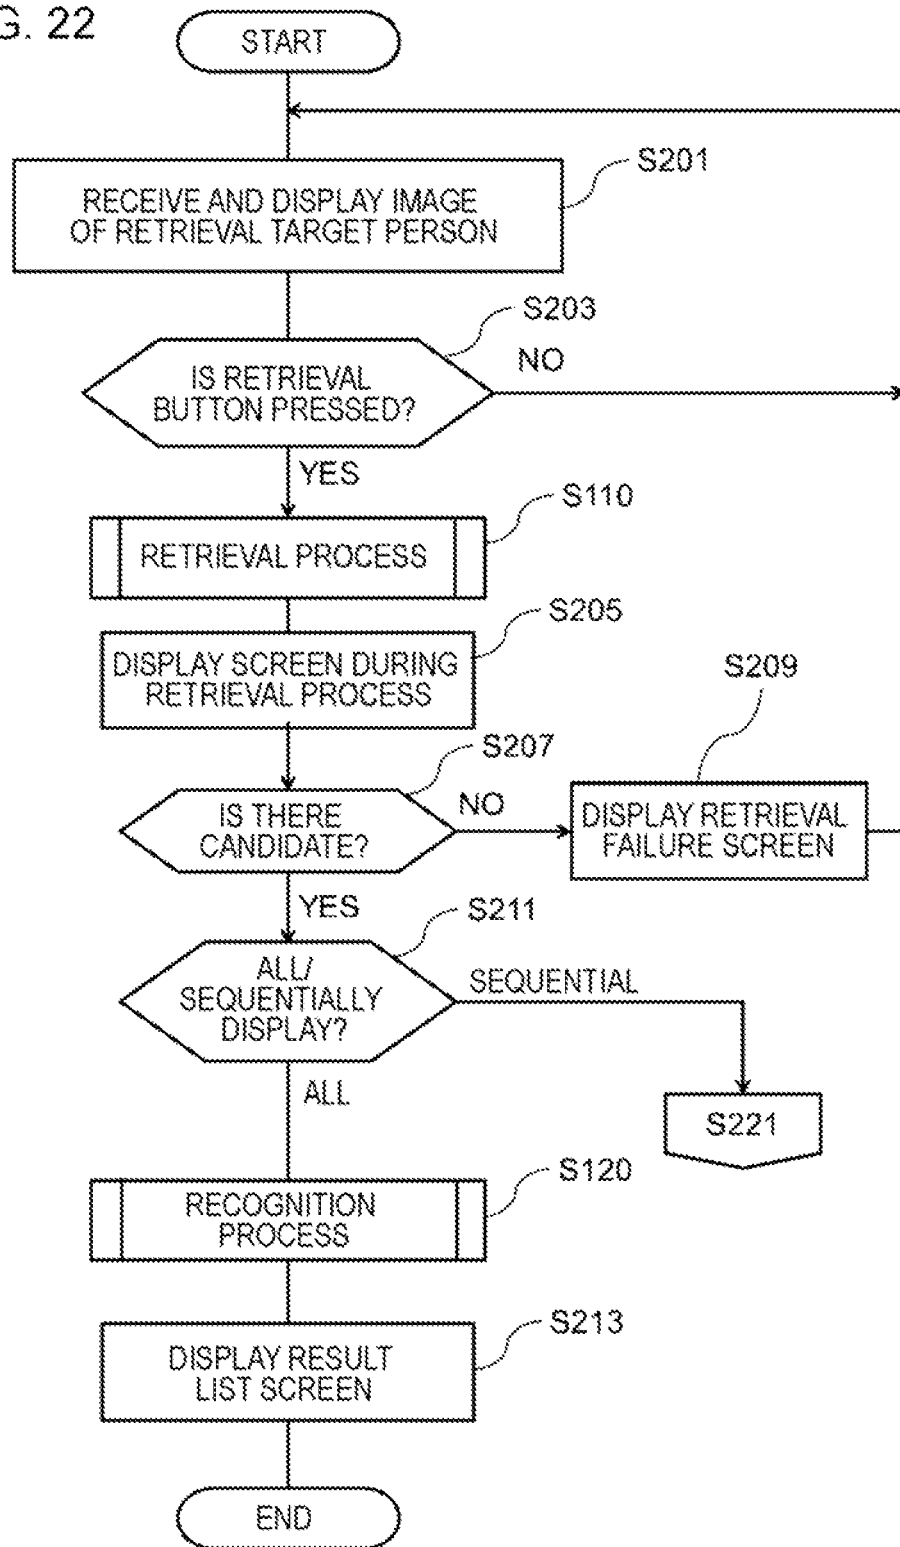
G. 22

START

RECEIVE AND DISPLAY IMAGE OF RETRIEVAL TARGET PERSON

S201

S203

IS RETRIEVAL BUTTON PRESSED?

NO

YES

S110

RETRIEVAL PROCESS

S205

DISPLAY SCREEN DURING RETRIEVAL PROCESS

S209

S207

IS THERE CANDIDATE?

NO

DISPLAY RETRIEVAL FAILURE SCREEN

YES

S211

ALL/ SEQUENTIALLY DISPLAY?

SEQUENTIAL

ALL

S221

S120

RECOGNITION PROCESS

S213

DISPLAY RESULT LIST SCREEN

END